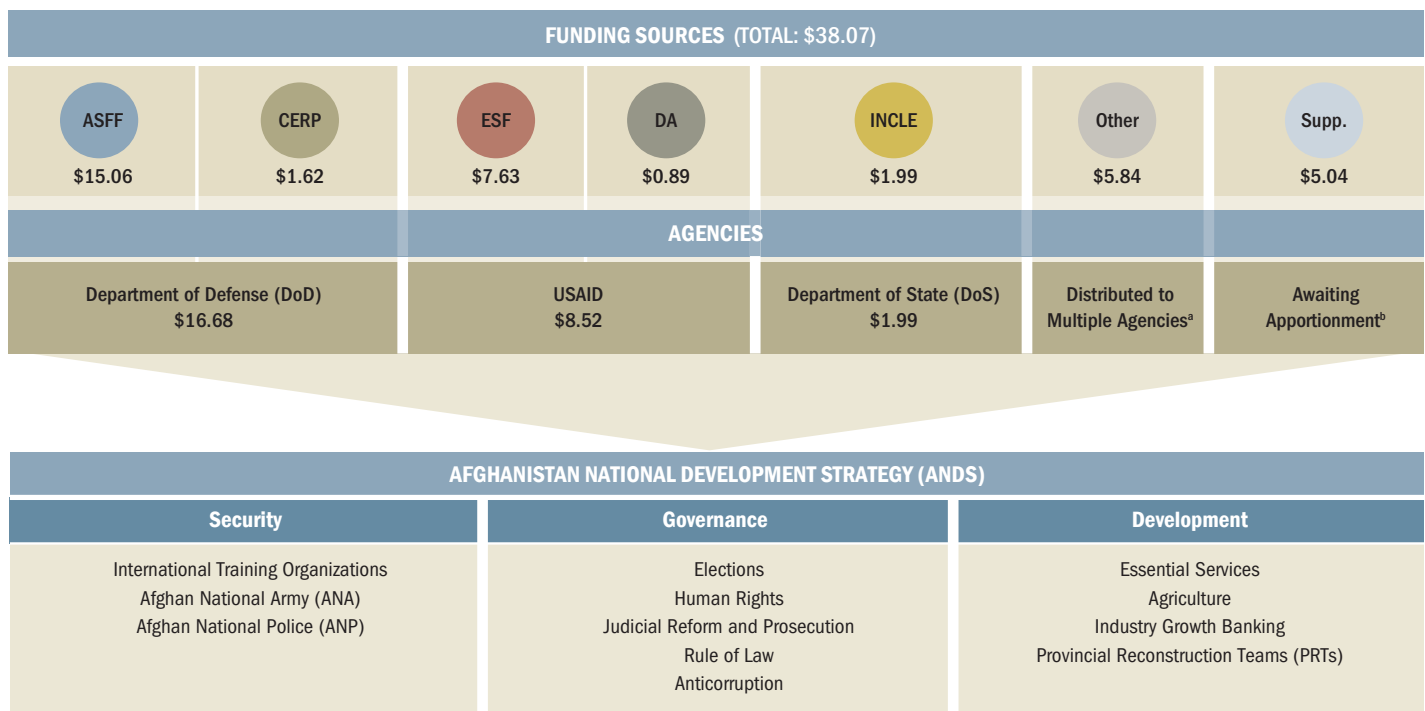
FUNDING SOURCES (TOTAL: $38.07)

ASFF
$15.06

CERP
$1.62

ESF
$7.63

DA
$0.89

INCLE
$1.99

Other
$5.84

Supp.
$5.04

AGENCIES

Department of Defense (DoD)
$16.68

USAID
$8.52

Department of State (DoS)
$1.99

Distributed to Multiple Agencies$^a$

Awaiting Apportionment$^b$

AFGHANISTAN NATIONAL DEVELOPMENT STRATEGY (ANDS)

Security

International Training Organizations
Afghan National Army (ANA)
Afghan National Police (ANP)

Governance

Elections
Human Rights
Judicial Reform and Prosecution
Rule of Law
Anticorruption

Development

Essential Services
Agriculture
Industry Growth Banking
Provincial Reconstruction Teams (PRTs)